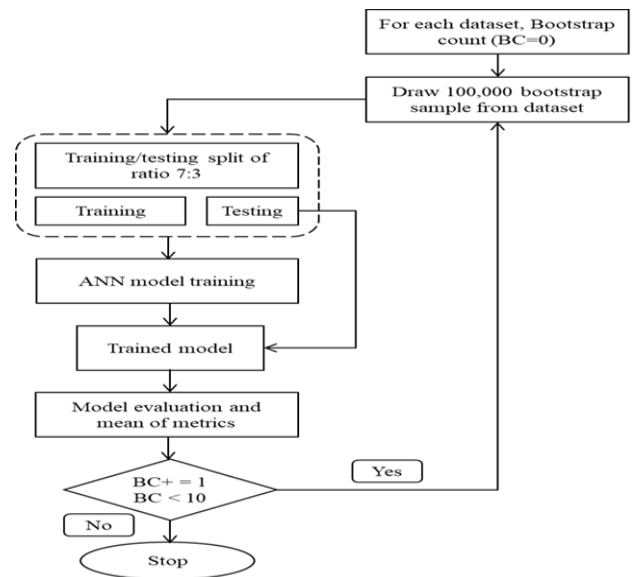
For each dataset, Bootstrap count (BC=0)

Draw 100,000 bootstrap sample from dataset

Training/testing split of ratio 7:3

Training

Testing

ANN model training

Trained model

Model evaluation and mean of metrics

BC+ = 1
BC < 10

Yes

No

Stop